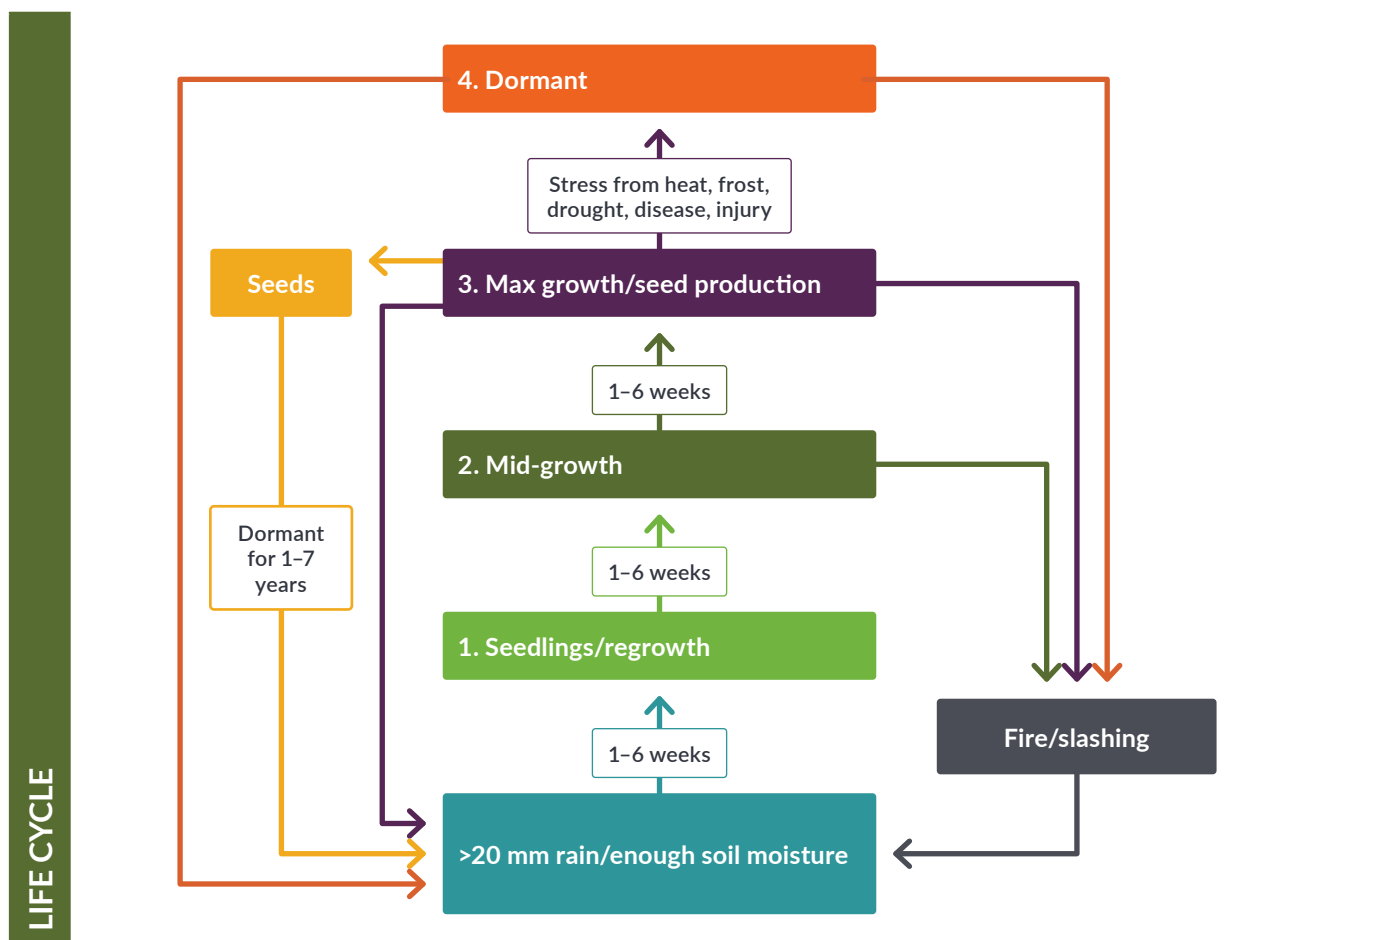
LIFE CYCLE

4. Dormant

Stress from heat, frost, drought, disease, injury

Seeds

3. Max growth/seed production

1–6 weeks

2. Mid-growth

Dormant for 1–7 years

1–6 weeks

1. Seedlings/regrowth

1–6 weeks

Fire/slashing

>20 mm rain/enough soil moisture